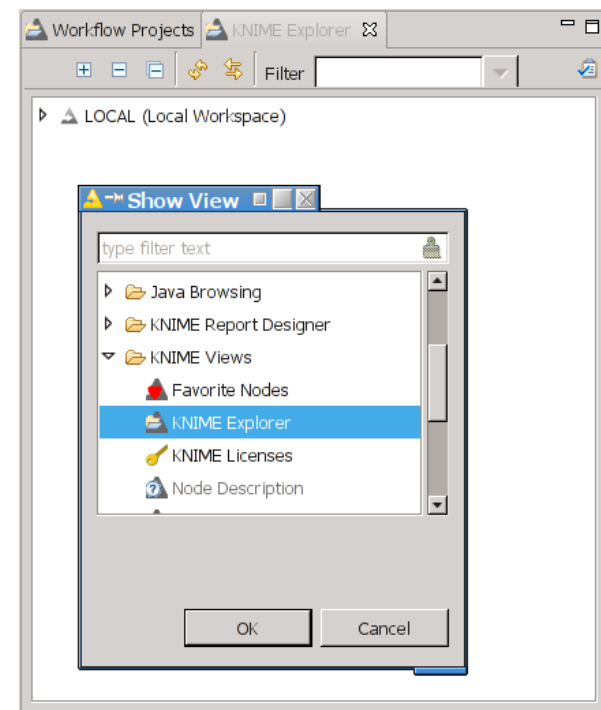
Workflow Projects KNIME Explorer

Filter

LOCAL (Local Workspace)

Show View

type filter text

Java Browsing
KNIME Report Designer
KNIME Views
Favorite Nodes
KNIME Explorer
KNIME Licenses
Node Description

OK Cancel